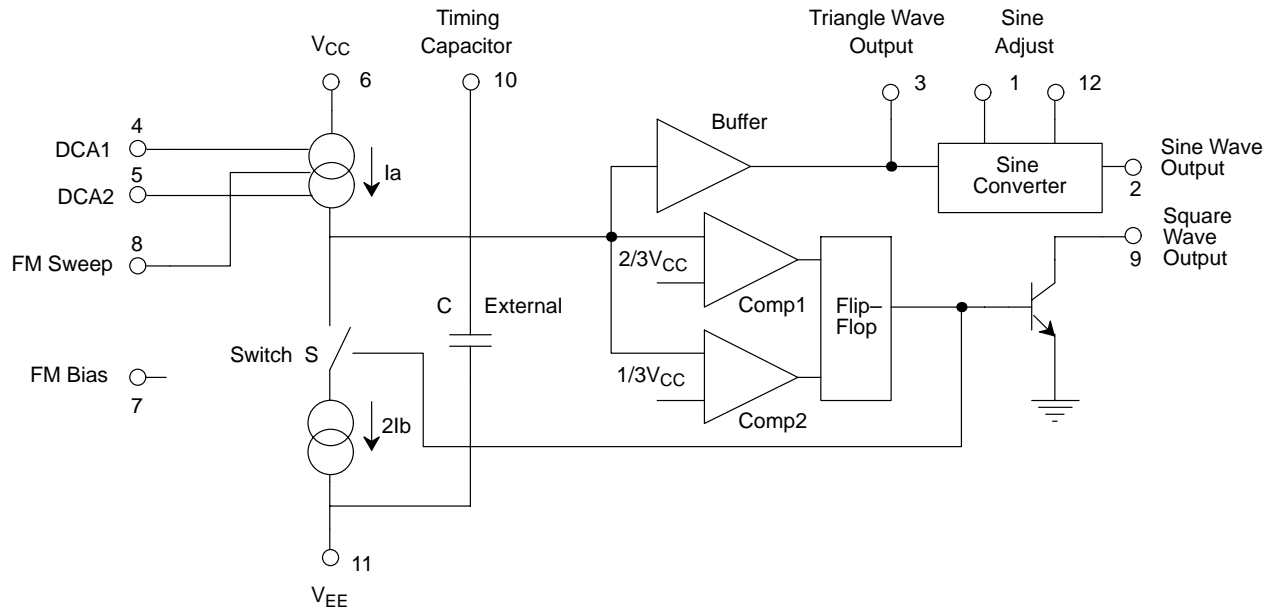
Timing Capacitor

Triangle Wave Output

Sine Adjust

$V_{CC}$

6

10

3

1

12

4

DCA1

5

DCA2

Ia

Buffer

Sine Converter

Sine Wave Output

2

8

FM Sweep

$2/3V_{CC}$

Square Wave Output

9

C

External

Comp1

Flip–Flop

Switch S

FM Bias

7

$1/3V_{CC}$

2Ib

Comp2

11

$V_{EE}$